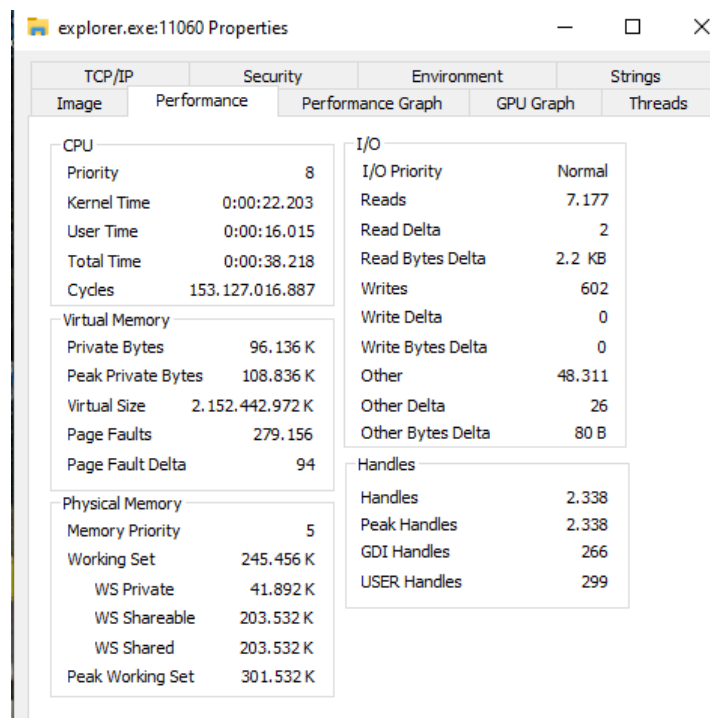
explorer.exe:11060 Properties

TCP/IP | Security | Environment | Strings
Image | Performance | Performance Graph | GPU Graph | Threads

CPU

| | |
|---|---|
| Priority | 8 |
| Kernel Time | 0:00:22.203 |
| User Time | 0:00:16.015 |
| Total Time | 0:00:38.218 |
| Cycles | 153.127.016.887 |

Virtual Memory

| | |
|---|---|
| Private Bytes | 96.136 K |
| Peak Private Bytes | 108.836 K |
| Virtual Size | 2.152.442.972 K |
| Page Faults | 279.156 |
| Page Fault Delta | 94 |

Physical Memory

| | |
|---|---|
| Memory Priority | 5 |
| Working Set | 245.456 K |
| WS Private | 41.892 K |
| WS Shareable | 203.532 K |
| WS Shared | 203.532 K |
| Peak Working Set | 301.532 K |

I/O

| | |
|---|---|
| I/O Priority | Normal |
| Reads | 7.177 |
| Read Delta | 2 |
| Read Bytes Delta | 2.2 KB |
| Writes | 602 |
| Write Delta | 0 |
| Write Bytes Delta | 0 |
| Other | 48.311 |
| Other Delta | 26 |
| Other Bytes Delta | 80 B |

Handles

| | |
|---|---|
| Handles | 2.338 |
| Peak Handles | 2.338 |
| GDI Handles | 266 |
| USER Handles | 299 |